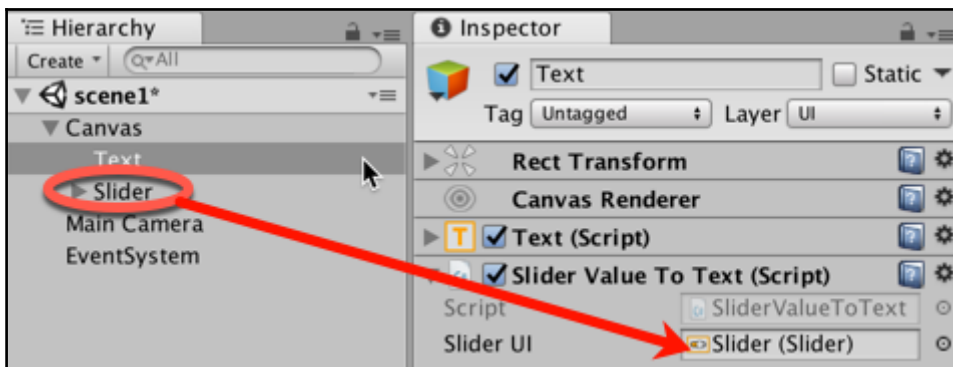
Hierarchy

Create ▾ Q▾All

scene1*

Canvas

Text

Slider

Main Camera

EventSystem

Inspector

Text

Static

Tag Untagged

Layer UI

Rect Transform

Canvas Renderer

Text (Script)

Slider Value To Text (Script)

Script SliderValueToText

Slider UI Slider (Slider)